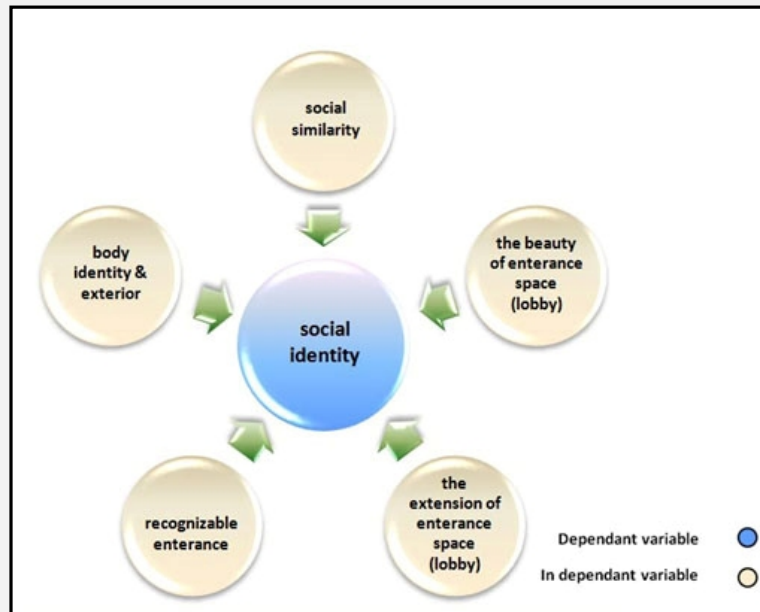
social similarity

body identity & exterior

the beauty of enterance space (lobby)

social identity

recognizable enterance

the extension of enterance space (lobby)

Dependant variable

In dependant variable